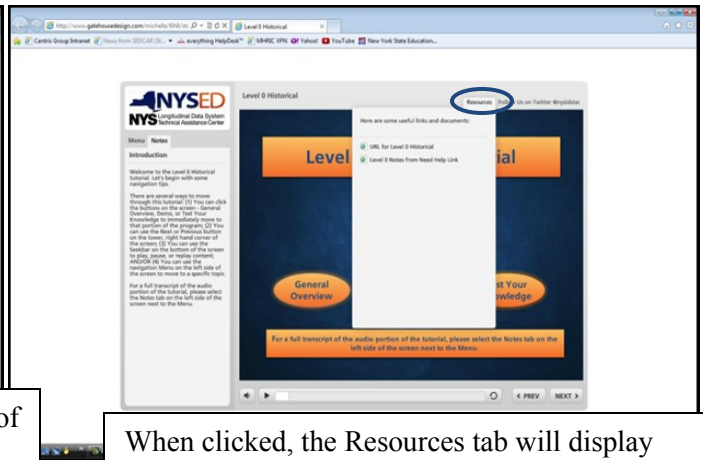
http://www.gatehousedesign.com/michelle/lll/dc
Level 0 Historical
Centris Group Intranet | News from SEDCAR (St... | everything HelpDesk | MHRIC VPN | Yahoo! | YouTube | New York State Education...

NYSED
NYS Longitudinal Data System Technical Assistance Center

Level 0 Historical

Resources | Follow Us on Twitter @nysldstac

Menu | Notes

Introduction

Welcome to the Level 0 Historical tutorial. Let's begin with some navigation tips.

There are several ways to move through this tutorial: (1) You can click the buttons on the screen - General Overview, Demo, or Test Your Knowledge to immediately move to that portion of the program; (2) You can use the Next or Previous button on the lower, right hand corner of the screen; (3) You can use the Seekbar on the bottom of the screen to play, pause, or replay content; AND/OR (4) You can use the navigation Menu on the left side of the screen to move to a specific topic.

For a full transcript of the audio portion of the tutorial, please select the Notes tab on the left side of the screen next to the Menu.

Here are some useful links and documents:

URL for Level 0 Historical

Level 0 Notes from Need Help Link

Level

ial

General Overview

st Your owledge

For a full transcript of the audio portion of the tutorial, please select the Notes tab on the left side of the screen next to the Menu.

< PREV | NEXT >

of

When clicked, the Resources tab will display